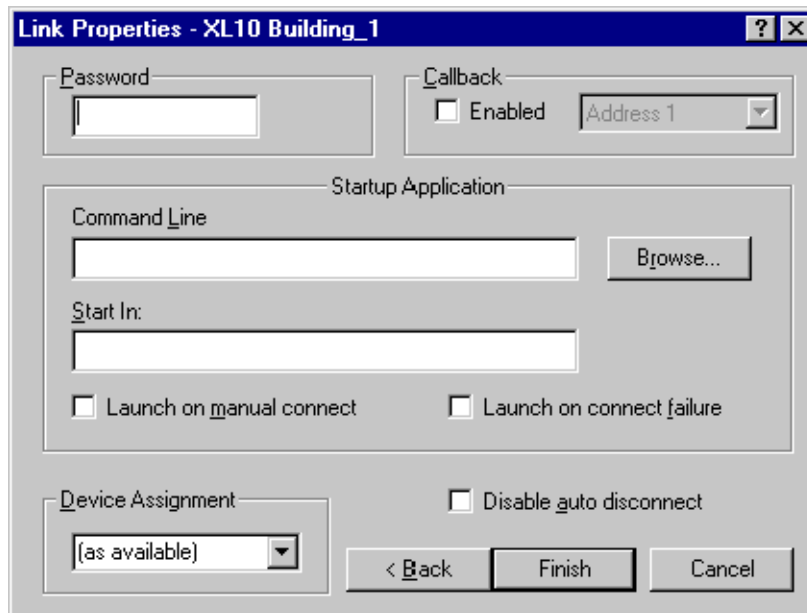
Link Properties - XL10 Building_1

?

X

Password

Callback

Enabled

Address 1

Startup Application

Command Line

Browse...

Start In:

Launch on manual connect

Launch on connect failure

Device Assignment

(as available)

Disable auto disconnect

< Back

Finish

Cancel